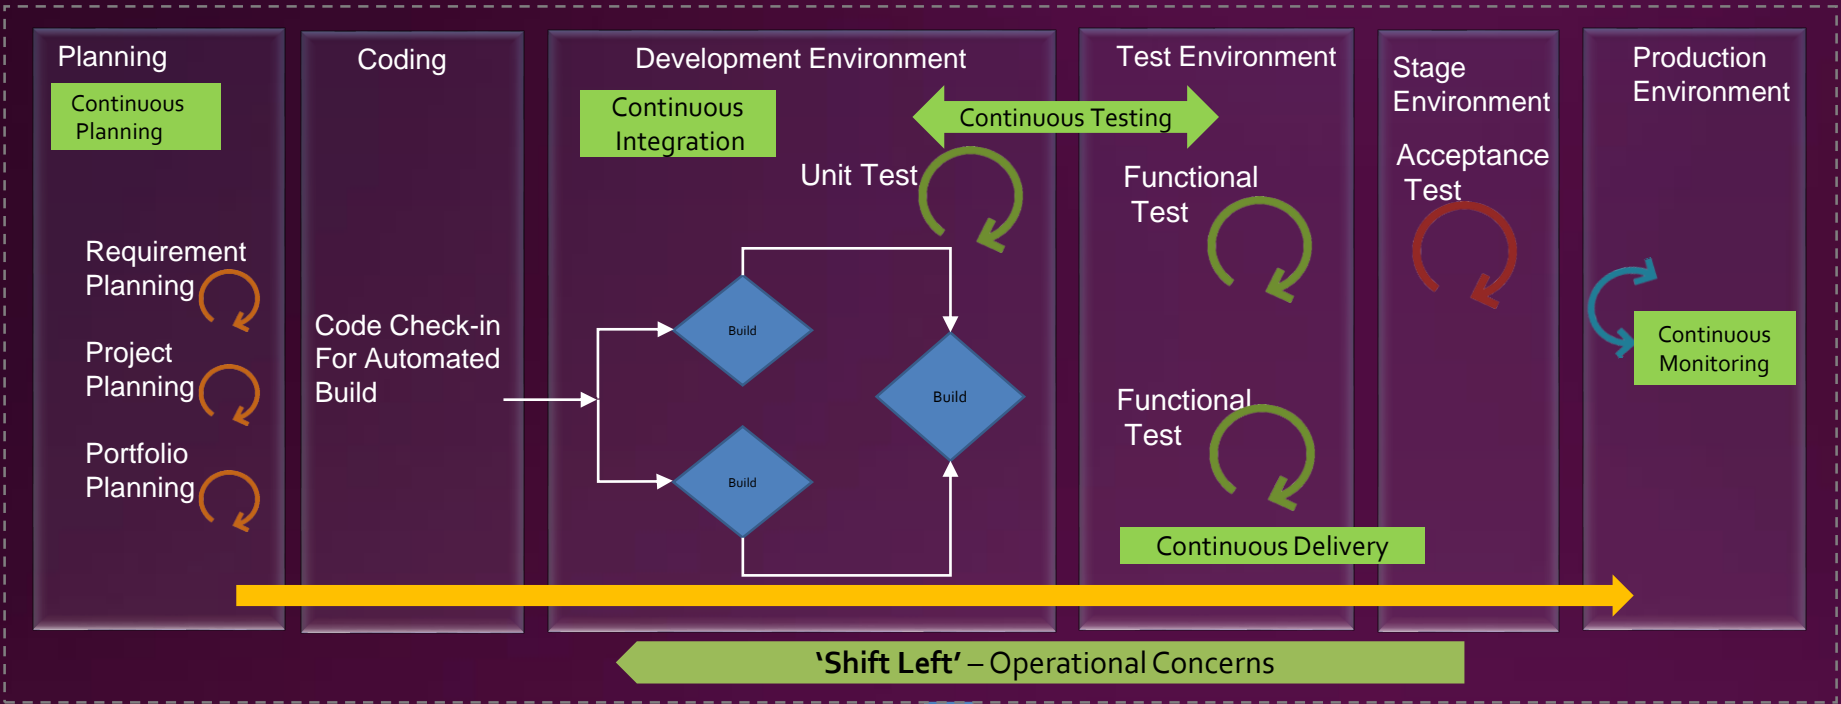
Planning

Continuous Planning

Requirement Planning

Project Planning

Portfolio Planning

Coding

Code Check-in For Automated Build

Development Environment

Continuous Integration

Unit Test

Build

Build

Build

Continuous Testing

Test Environment

Functional Test

Functional Test

Continuous Delivery

Stage Environment

Acceptance Test

Production Environment

Continuous Monitoring

'Shift Left' – Operational Concerns